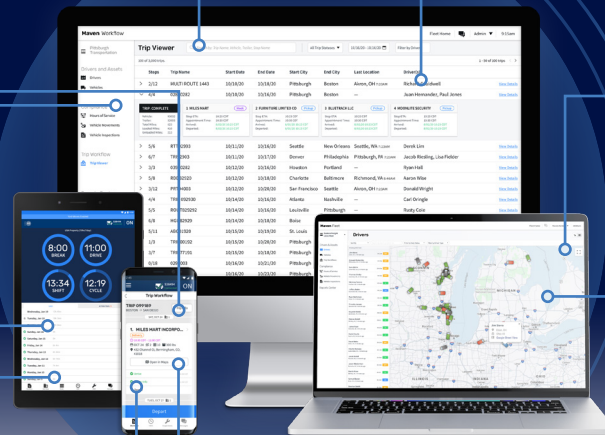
Maven Workflow

Pittsburgh Transportation

Drivers and Assets

Drivers

Vehicles

Hours of Service

Vehicle Movements

Vehicle Inspections

Trip Workflow

Trip Viewer

Trip Viewer

All Trip Statuses

Filter by Driver

| | Stops | Trip Name | Start Date | End Date | Start City | End City | Last Location | Driver | |
|---|---|---|---|---|---|---|---|---|---|
| > | 2/12 | MULTI ROUTE 1440 | 10/18/20 | 10/18/20 | Pittsburgh | Boston | Akron, OH | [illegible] | View Details |
| > | 1/12 | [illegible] | 10/18/20 | 10/18/20 | Pittsburgh | Boston | — | Juan Hernandez, Paul Jones | View Details |
| > | 3/6 | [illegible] | 10/18/20 | 10/18/20 | Seattle | New Orleans | Seattle, WA | Derek Lin | View Details |
| > | 1/12 | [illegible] | 10/17/20 | 10/18/20 | Denver | Philadelphia | Pittsburgh, PA | Jacob Riesling, Lisa Fiddler | View Details |
| > | 1/2 | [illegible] | 10/18/20 | 10/18/20 | Houston | Portland | — | Ryan Hall | View Details |
| > | 2/5 | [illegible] | 10/18/20 | 10/18/20 | Charlotte | Baltimore | Richmond, VA | Aaron Wise | View Details |
| > | 1/12 | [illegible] | 10/18/20 | 10/18/20 | San Francisco | Seattle | Reno, NV | Donald Wright | View Details |
| > | 4/4 | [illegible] | 10/18/20 | 10/18/20 | Atlanta | Nashville | — | Carl Oringle | View Details |
| > | 5/5 | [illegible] | 10/18/20 | 10/18/20 | Louisville | Pittsburgh | — | Rudy Cole | View Details |
| > | 2/5 | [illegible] | 10/18/20 | 10/18/20 | Boise | | | | |
| > | 5/11 | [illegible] | 10/18/20 | 10/18/20 | | St. Louis | | | |
| > | 2/16 | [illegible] | 10/18/20 | 10/18/20 | | Pittsburgh | | | |

TRIP: COMPLETE

1 MILES HART

2 FURNITURE LIMITED SO

3 BLUETRUCK LLC

4 MIDWAYZ SECURITY

08:00 BREAK

11:00 DRIVE

13:34 SHIFT

12:19 CYCLE

ON

Trip Workflow

TRIP OVERVIEW

1. MILES HART INCORPO...

Depart

Drivers